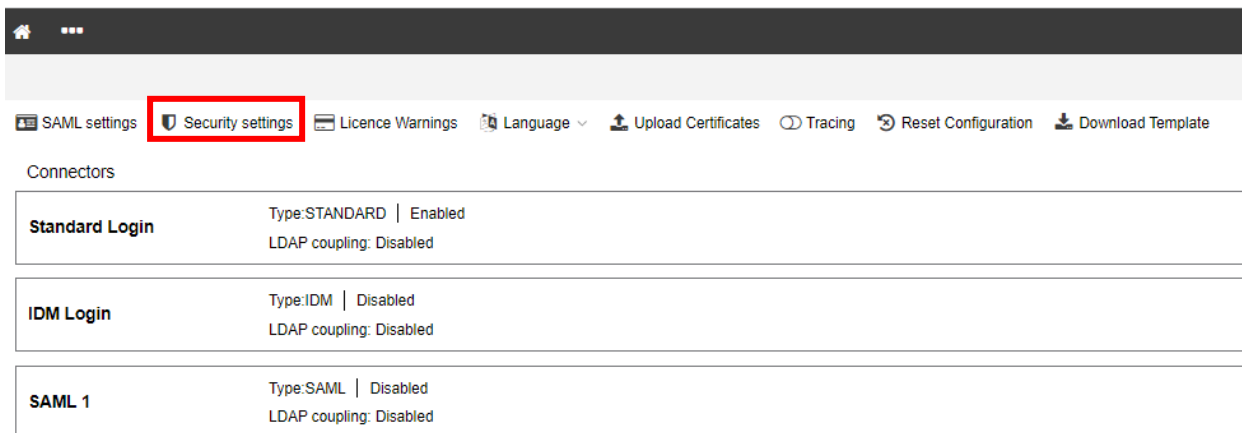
SAML settings Security settings Licence Warnings Language Upload Certificates Tracing Reset Configuration Download Template

Connectors

Standard Login
Type:STANDARD | Enabled
LDAP coupling: Disabled

IDM Login
Type:IDM | Disabled
LDAP coupling: Disabled

SAML 1
Type:SAML | Disabled
LDAP coupling: Disabled